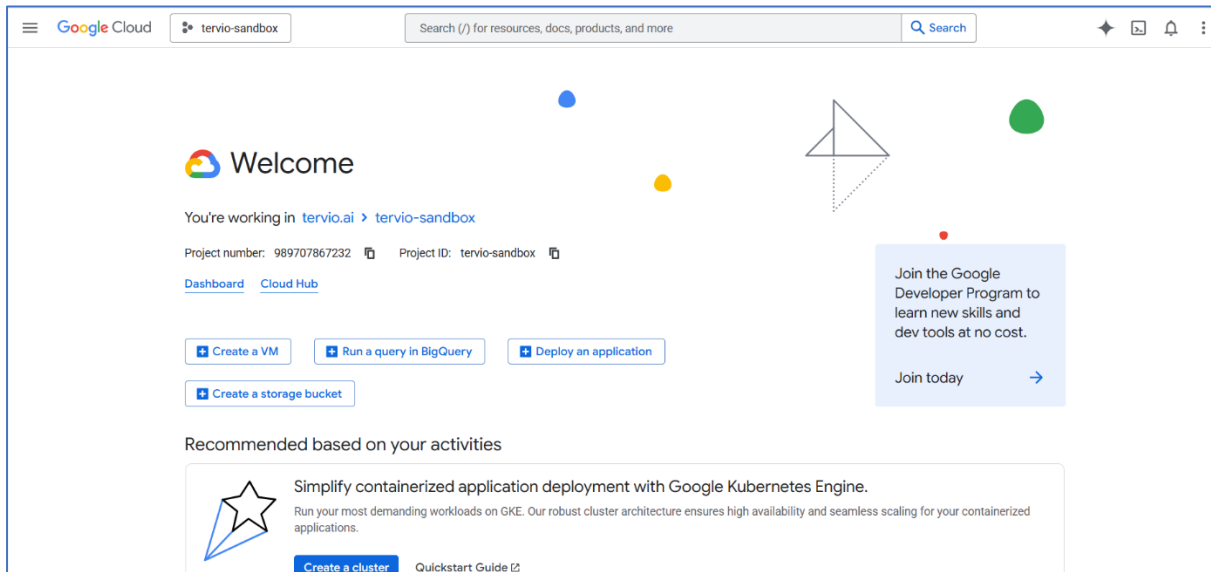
Google Cloud tervio-sandbox Search (/) for resources, docs, products, and more Search

Welcome

You're working in tervio.ai > tervio-sandbox

Project number: 989707867232 Project ID: tervio-sandbox

Dashboard Cloud Hub

Create a VM Run a query in BigQuery Deploy an application

Create a storage bucket

Join the Google Developer Program to learn new skills and dev tools at no cost.

Join today

Recommended based on your activities

Simplify containerized application deployment with Google Kubernetes Engine.

Run your most demanding workloads on GKE. Our robust cluster architecture ensures high availability and seamless scaling for your containerized applications.

Create a cluster Quickstart Guide